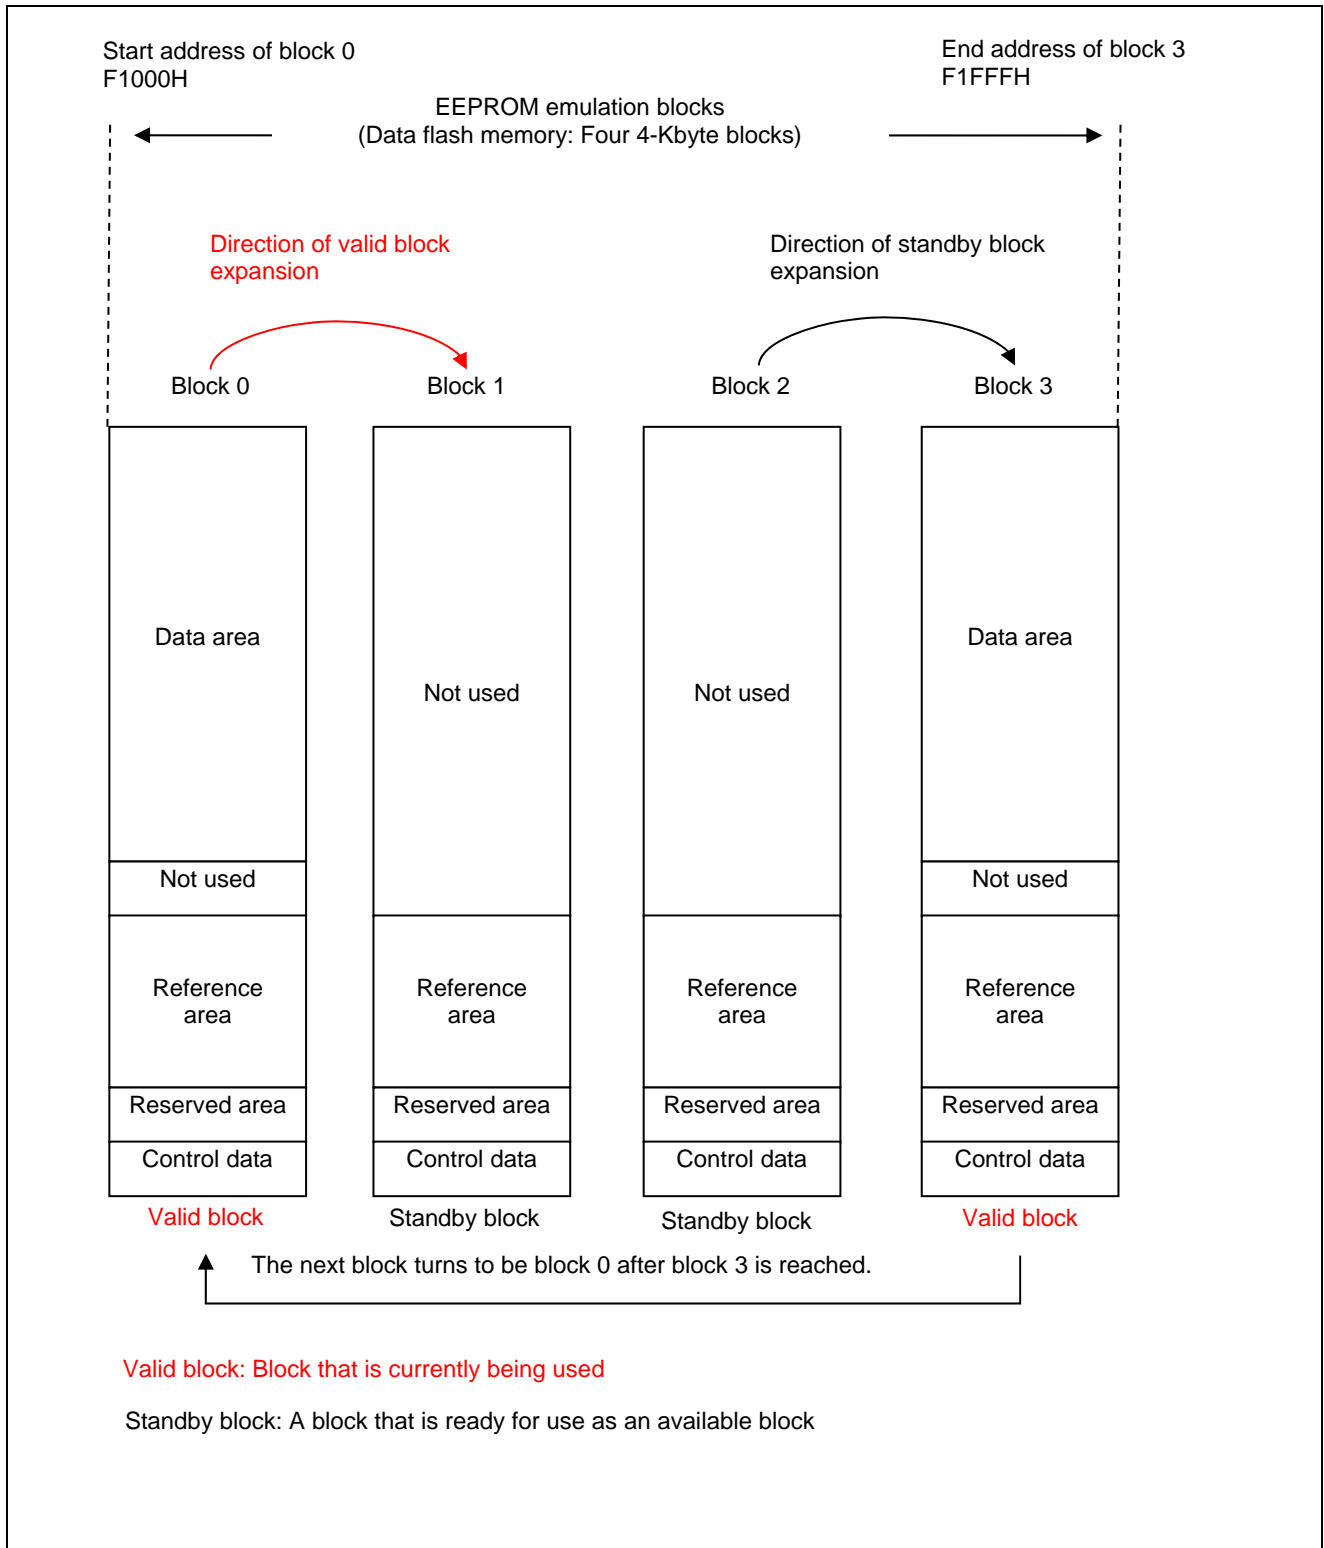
Start address of block 0
F1000H

End address of block 3
F1FFFH

EEPROM emulation blocks
(Data flash memory: Four 4-Kbyte blocks)

Direction of valid block expansion

Direction of standby block expansion

Block 0

Block 1

Block 2

Block 3

Data area

Not used

Reference area

Reserved area

Control data

Valid block

Not used

Reference area

Reserved area

Control data

Standby block

Not used

Reference area

Reserved area

Control data

Standby block

Data area

Not used

Reference area

Reserved area

Control data

Valid block

The next block turns to be block 0 after block 3 is reached.

Valid block: Block that is currently being used

Standby block: A block that is ready for use as an available block